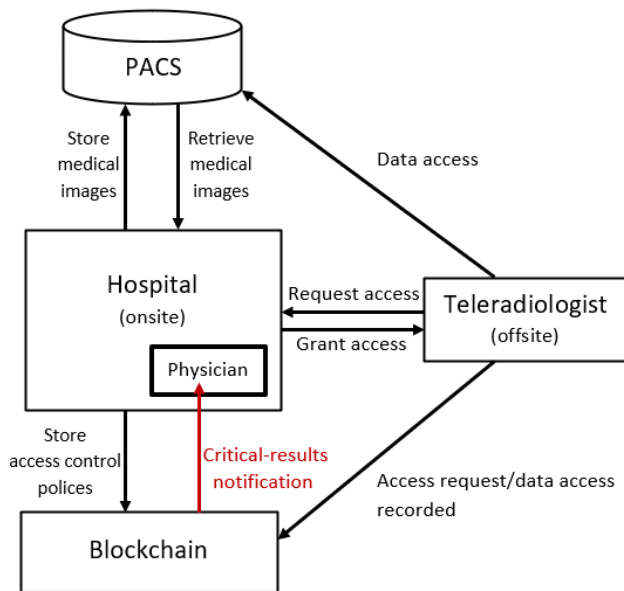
PACS

Store medical images

Retrieve medical images

Data access

Hospital (onsite)

Physician

Request access

Grant access

Teleradiologist (offsite)

Store access control polices

Critical-results notification

Access request/data access recorded

Blockchain